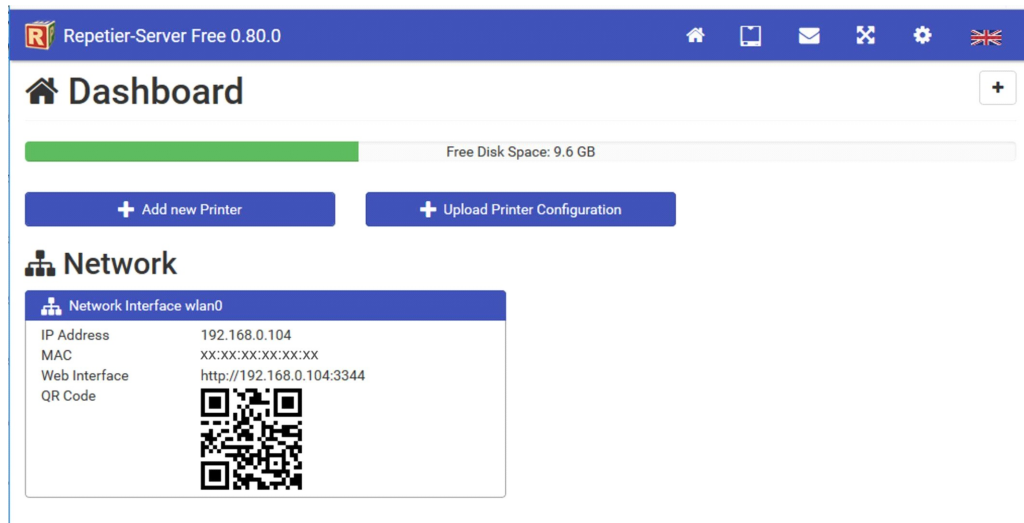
Repetier-Server Free 0.80.0

Dashboard

+

Free Disk Space: 9.6 GB

Add new Printer

Upload Printer Configuration

Network

Network Interface wlan0

| | |
|---|---|
| IP Address | 192.168.0.104 |
| MAC | xx:xx:xx:xx:xx:xx |
| Web Interface | http://192.168.0.104:3344 |
| QR Code | |